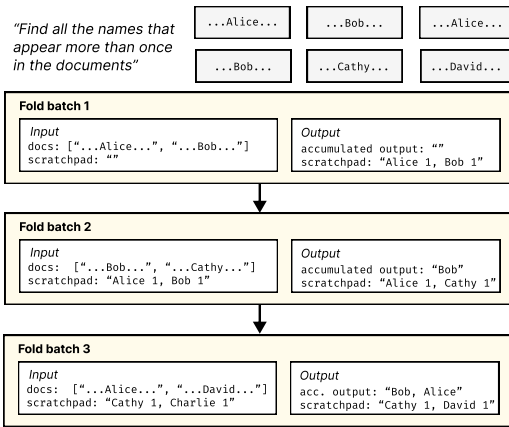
"Find all the names that appear more than once in the documents"

...Alice...

...Bob...

...Alice...

...Bob...

...Cathy...

...David...

Fold batch 1

Input
docs: ["...Alice...", "...Bob..."]
scratchpad: ""

Output
accumulated output: ""
scratchpad: "Alice 1, Bob 1"

Fold batch 2

Input
docs: ["...Bob...", "...Cathy..."]
scratchpad: "Alice 1, Bob 1"

Output
accumulated output: "Bob"
scratchpad: "Alice 1, Cathy 1"

Fold batch 3

Input
docs: ["...Alice...", "...David..."]
scratchpad: "Cathy 1, Charlie 1"

Output
acc. output: "Bob, Alice"
scratchpad: "Cathy 1, David 1"